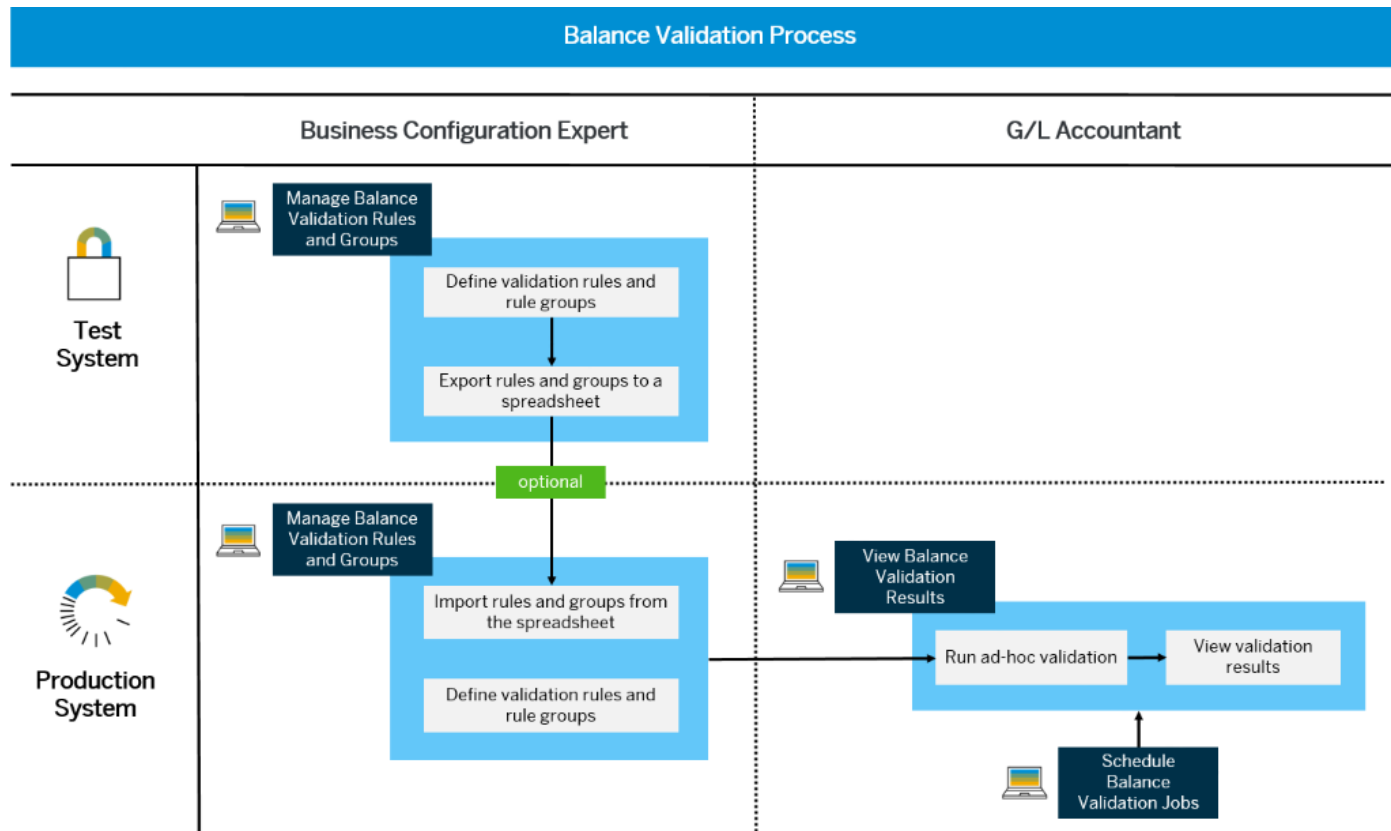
Balance Validation Process

Business Configuration Expert

G/L Accountant

Test System

Manage Balance Validation Rules and Groups

Define validation rules and rule groups

Export rules and groups to a spreadsheet

optional

Production System

Manage Balance Validation Rules and Groups

Import rules and groups from the spreadsheet

Define validation rules and rule groups

View Balance Validation Results

Run ad-hoc validation

View validation results

Schedule Balance Validation Jobs